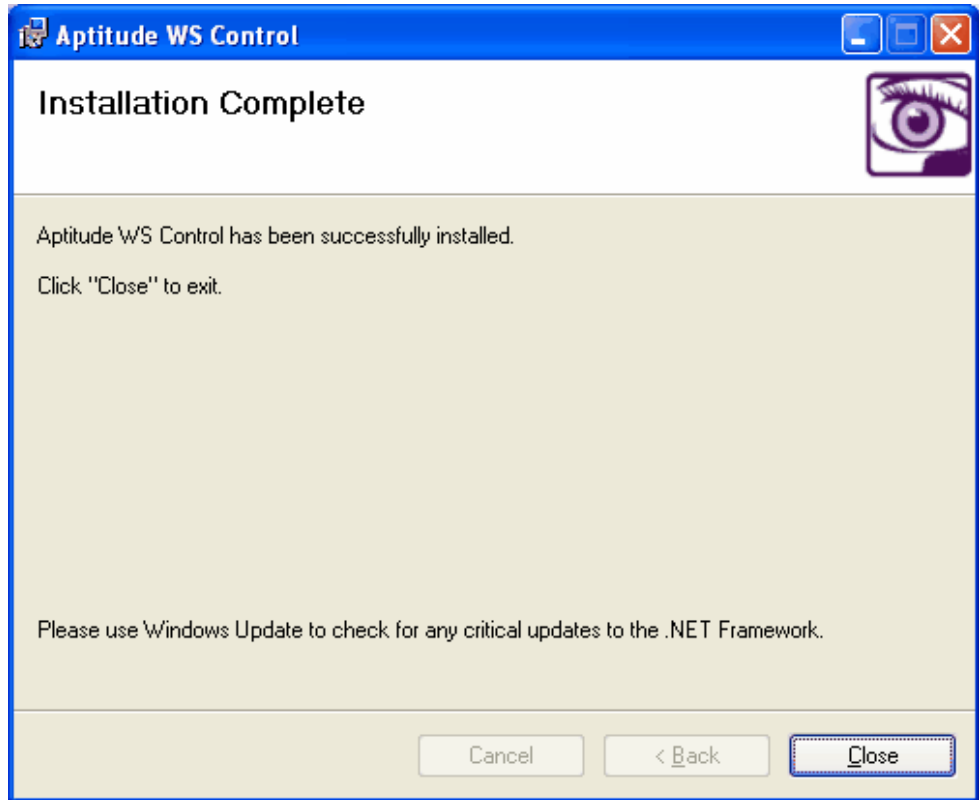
Aptitude WS Control

Installation Complete

Aptitude WS Control has been successfully installed.

Click "Close" to exit.

Please use Windows Update to check for any critical updates to the .NET Framework.

Cancel
< Back
Close